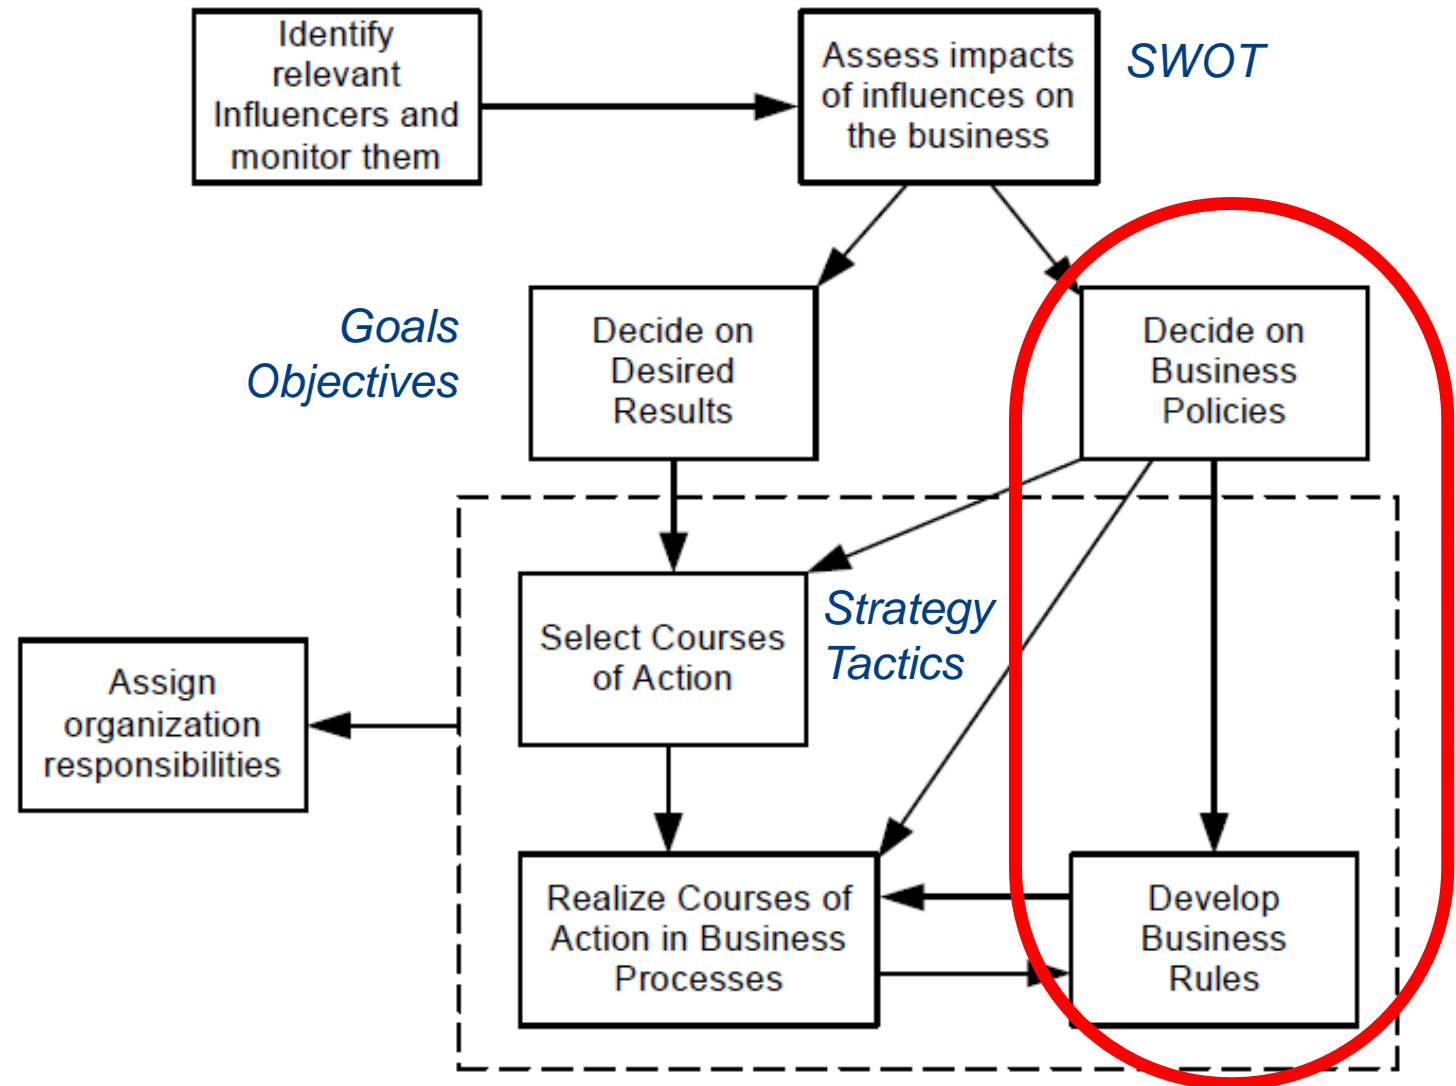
Identify relevant Influencers and monitor them

Assess impacts of influences on the business

SWOT

Goals
Objectives

Decide on Desired Results

Decide on Business Policies

Select Courses of Action

Strategy
Tactics

Assign organization responsibilities

Realize Courses of Action in Business Processes

Develop Business Rules